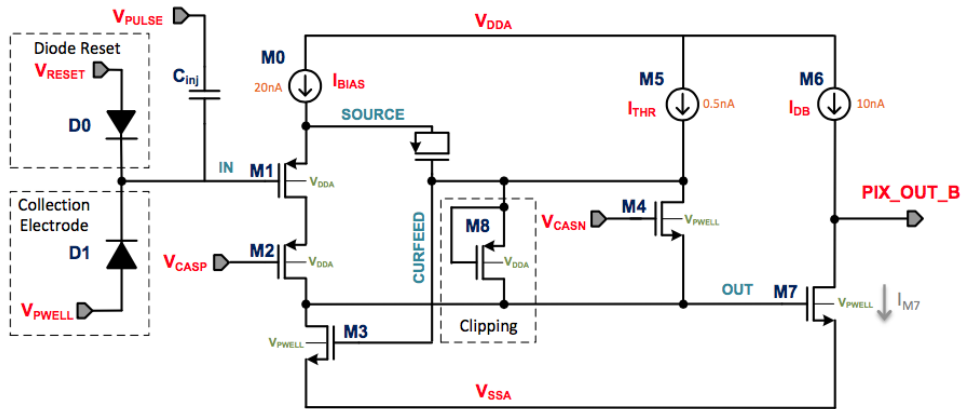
$V_{PULSE}$

$V_{DDA}$

Diode Reset

$V_{RESET}$

D0

$C_{inj}$

M0

$I_{BIAS}$

20nA

SOURCE

M5

$I_{THR}$

0.5nA

M6

$I_{DB}$

10nA

IN

M1

$V_{DDA}$

Collection Electrode

D1

M2

$V_{CASP}$

$V_{DDA}$

CURFEED

M8

$V_{DDA}$

$V_{CASN}$

M4

$V_{PWELL}$

PIX_OUT_B

OUT

M7

$V_{PWELL}$

$I_{M7}$

$V_{PWELL}$

$V_{PWELL}$

M3

Clipping

$V_{SSA}$